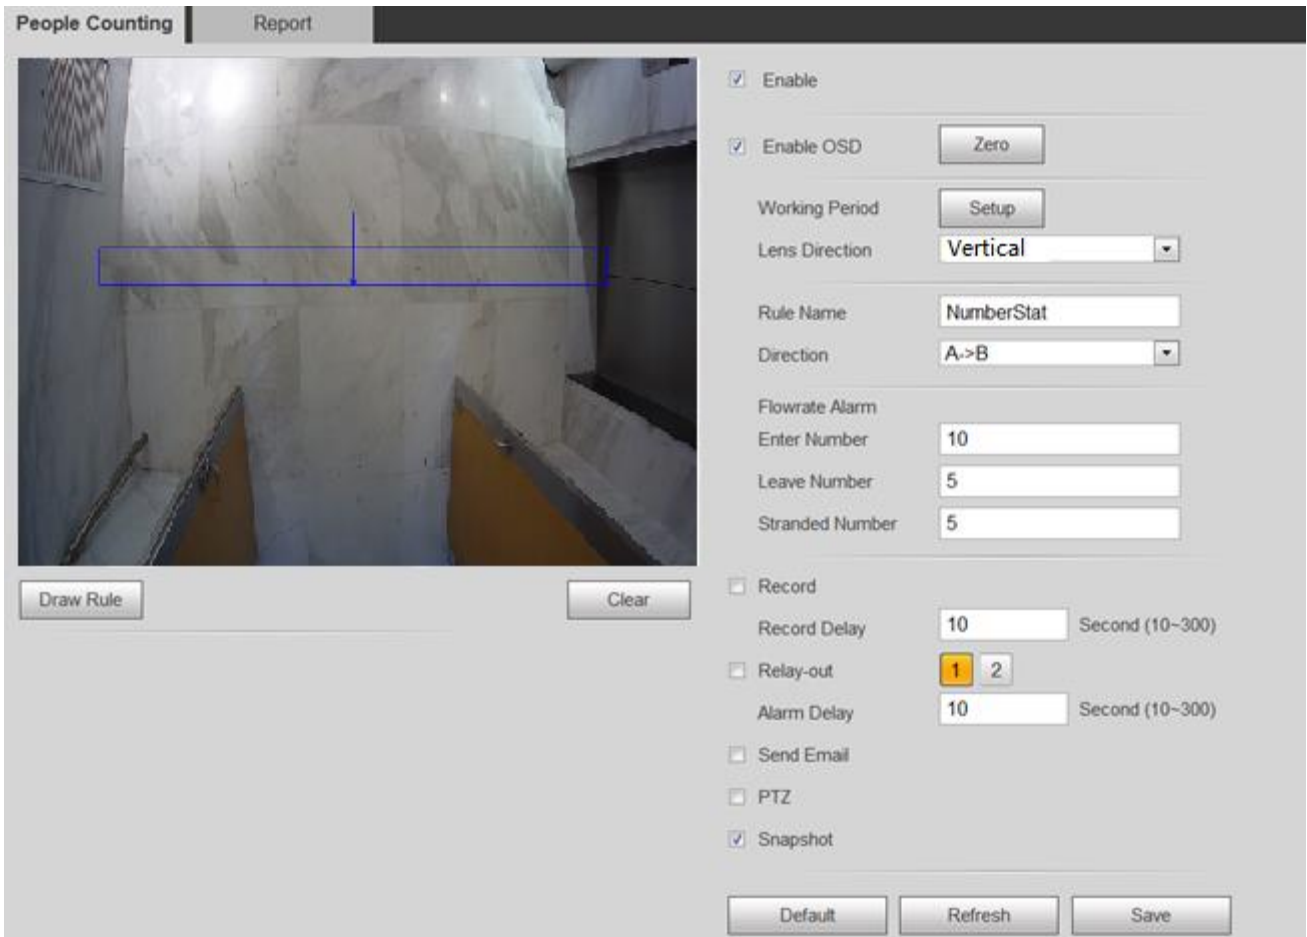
People Counting | Report

Draw Rule
Clear

Enable

Enable OSD
Zero

Working Period
Setup

Lens Direction
Vertical

Rule Name
NumberStat

Direction
A->B

Flowrate Alarm

Enter Number
10

Leave Number
5

Stranded Number
5

Record

Record Delay
10
Second (10~300)

Relay-out
1
2

Alarm Delay
10
Second (10~300)

Send Email

PTZ

Snapshot

Default
Refresh
Save